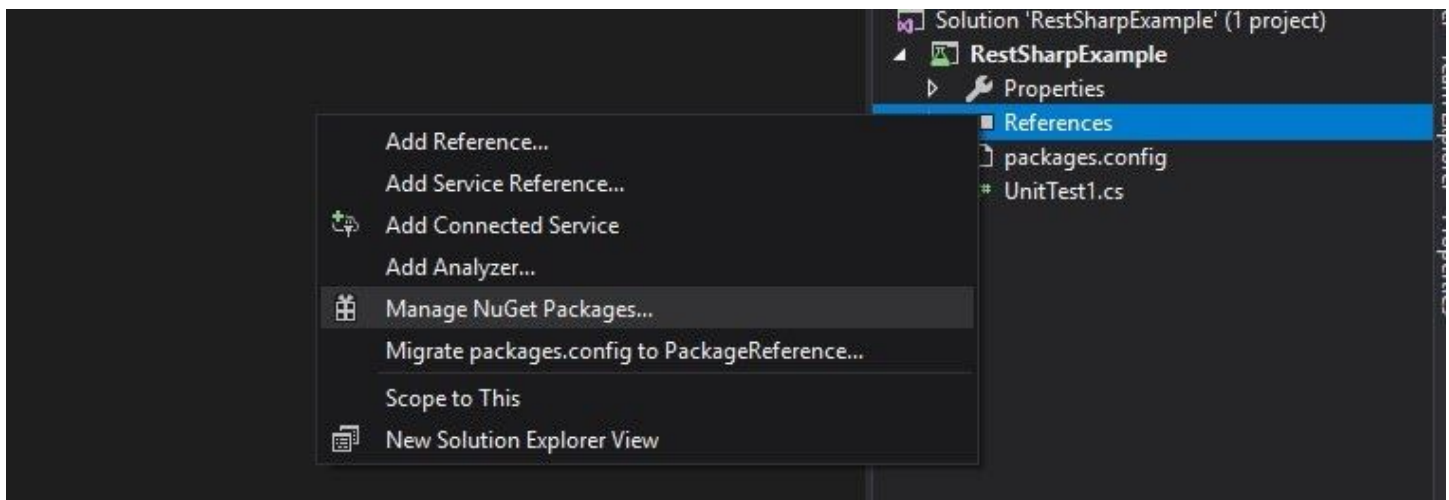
Solution 'RestSharpExample' (1 project)
RestSharpExample
Properties
References
packages.config
UnitTest1.cs

Add Reference...
Add Service Reference...
Add Connected Service
Add Analyzer...
Manage NuGet Packages...
Migrate packages.config to PackageReference...
Scope to This
New Solution Explorer View

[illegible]
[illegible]